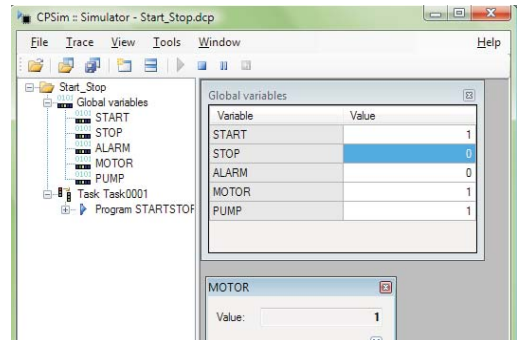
CPSim :: Simulator - Start_Stop.dcp

File Trace View Tools Window Help

Start_Stop
Global variables
START
STOP
ALARM
MOTOR
PUMP
Task Task0001
Program STARTSTOP

Global variables

| Variable | Value |
|---|---|
| START | 1 |
| STOP | 0 |
| ALARM | 0 |
| MOTOR | 1 |
| PUMP | 1 |

MOTOR
Value: 1